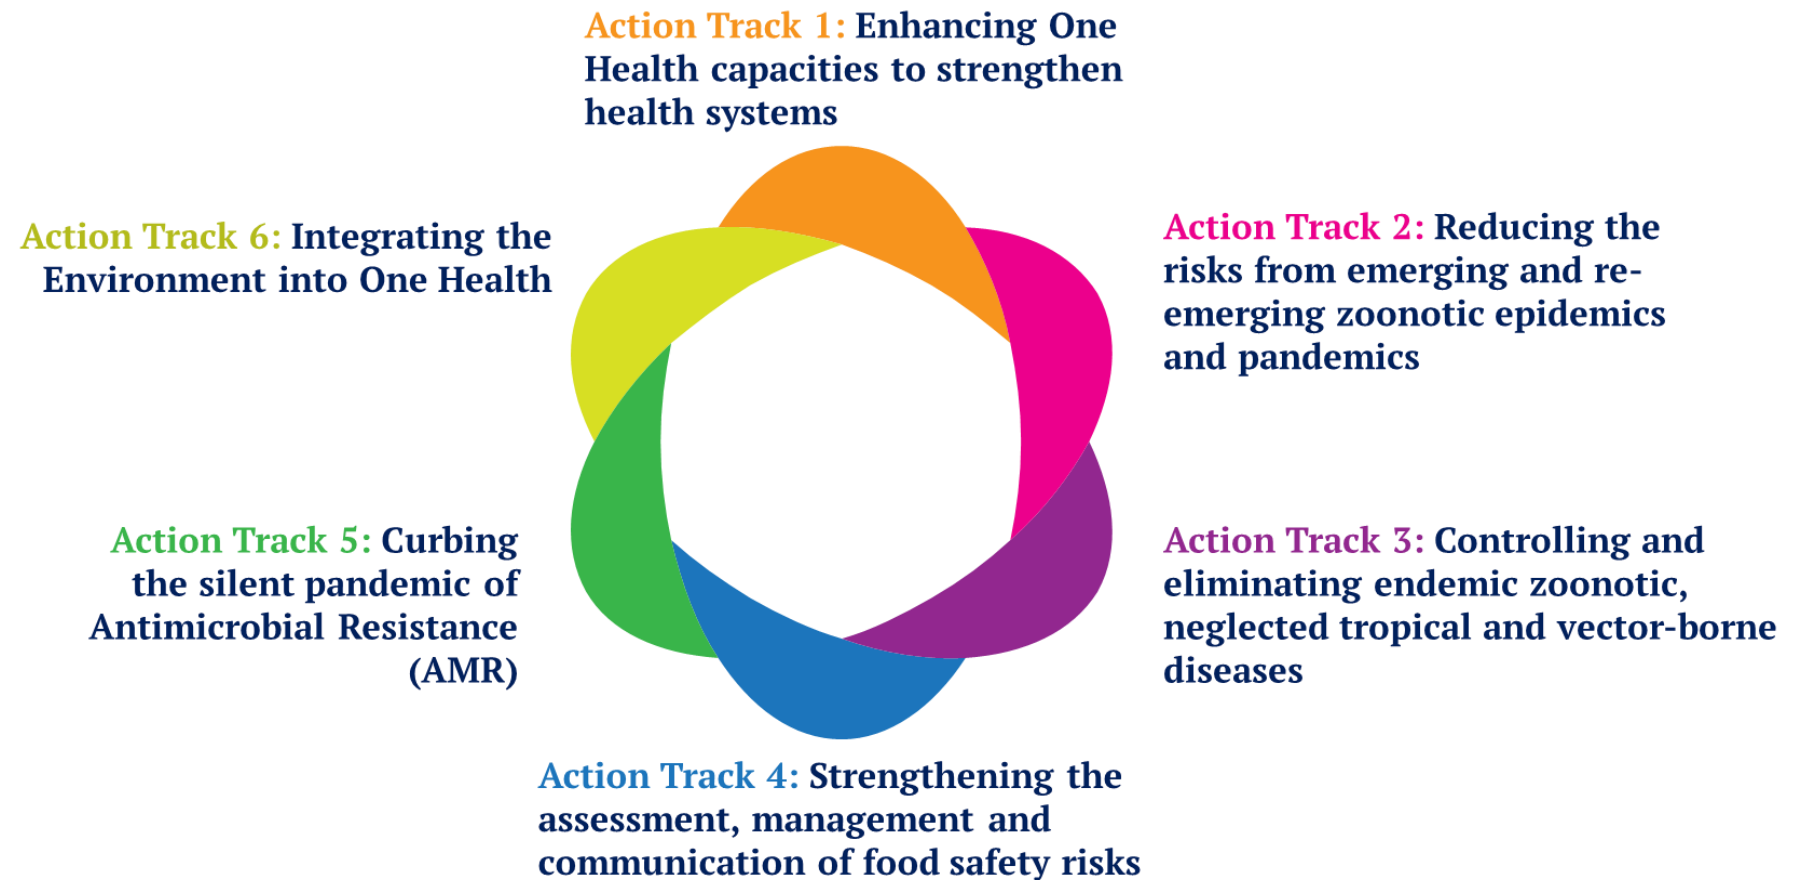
Action Track 1: Enhancing One Health capacities to strengthen health systems

Action Track 6: Integrating the Environment into One Health

Action Track 2: Reducing the risks from emerging and re-emerging zoonotic epidemics and pandemics

Action Track 5: Curbing the silent pandemic of Antimicrobial Resistance (AMR)

Action Track 3: Controlling and eliminating endemic zoonotic, neglected tropical and vector-borne diseases

Action Track 4: Strengthening the assessment, management and communication of food safety risks